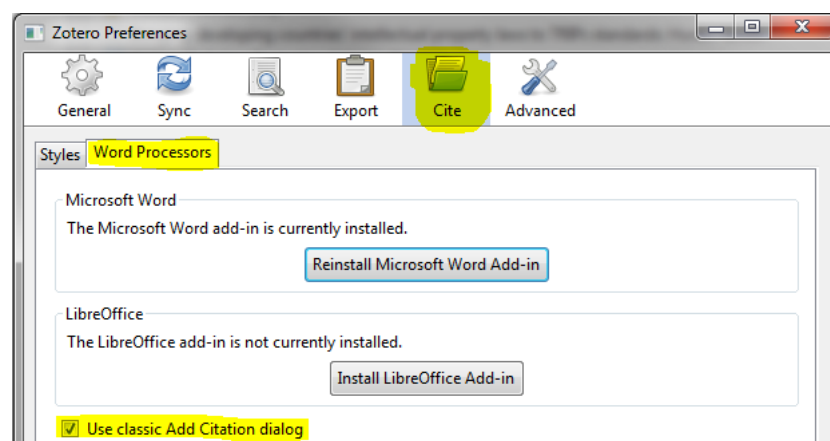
Zotero Preferences

General
Sync
Search
Export
Cite
Advanced

Styles
Word Processors

Microsoft Word
The Microsoft Word add-in is currently installed.
Reinstall Microsoft Word Add-in

LibreOffice
The LibreOffice add-in is not currently installed.
Install LibreOffice Add-in

Use classic Add Citation dialog